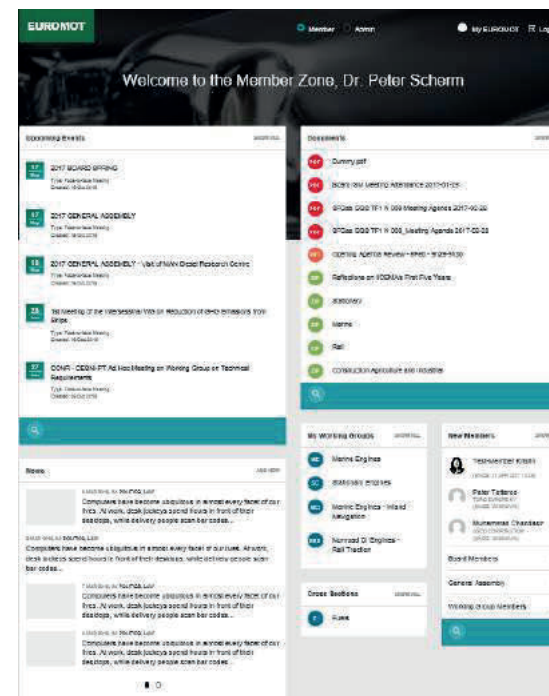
EUROMOT

Member Admin

My EUROMOT Log

Welcome to the Member Zone, Dr. Peter Scherm

Upcoming Events

17 2017 BOARD MEETING
Type: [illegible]
Created: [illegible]

17 2017 GENERAL ASSEMBLY
Type: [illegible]
Created: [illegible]

18 2017 GENERAL ASSEMBLY - Visit of MAN Diesel Research Centre
Type: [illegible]
Created: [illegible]

25 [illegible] Meeting of the Intersessional WG on Reduction of GHG Emissions from Ships
Type: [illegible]
Created: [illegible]

27 CCNR - CESNI PT Ad Hoc Meeting on Working Group on Technical Requirements
Type: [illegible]
Created: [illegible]

Documents

Dummy pdf
Board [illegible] Meeting Attendance 2017-01-25
EPGas DGG TF1 R 008 Meeting Agenda 2017-02-28
EPGas DGG TF1 R 008_Meeting Agenda 2017-03-28
General Agenda Review - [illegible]
Reflections on NOEMAs First Five Years
Stationary
Marine
Rail
Construction Agriculture and Industries

News

Computers have become ubiquitous in almost every facet of our lives. At work, desk jockeys spend hours in front of their desktops, while delivery people scan bar codes...

Computers have become ubiquitous in almost every facet of our lives. At work, desk jockeys spend hours in front of their desktops, while delivery people scan bar codes...

Computers have become ubiquitous in almost every facet of our lives. At work, desk jockeys spend hours in front of their desktops, while delivery people scan bar codes...

Computers have become ubiquitous in almost every facet of our lives. At work, desk jockeys spend hours in front of their desktops, while delivery people scan bar codes...

My Working Groups

Marine Engines
Stationary Engines
Marine Engines - Inland Navigation
Nonroad CI Engines - Rail Traction

Cross Sections

Fuels

New Members

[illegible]
Peter Tattersa
Muhammad Chandeer

Board Members
General Assembly
Working Group Members